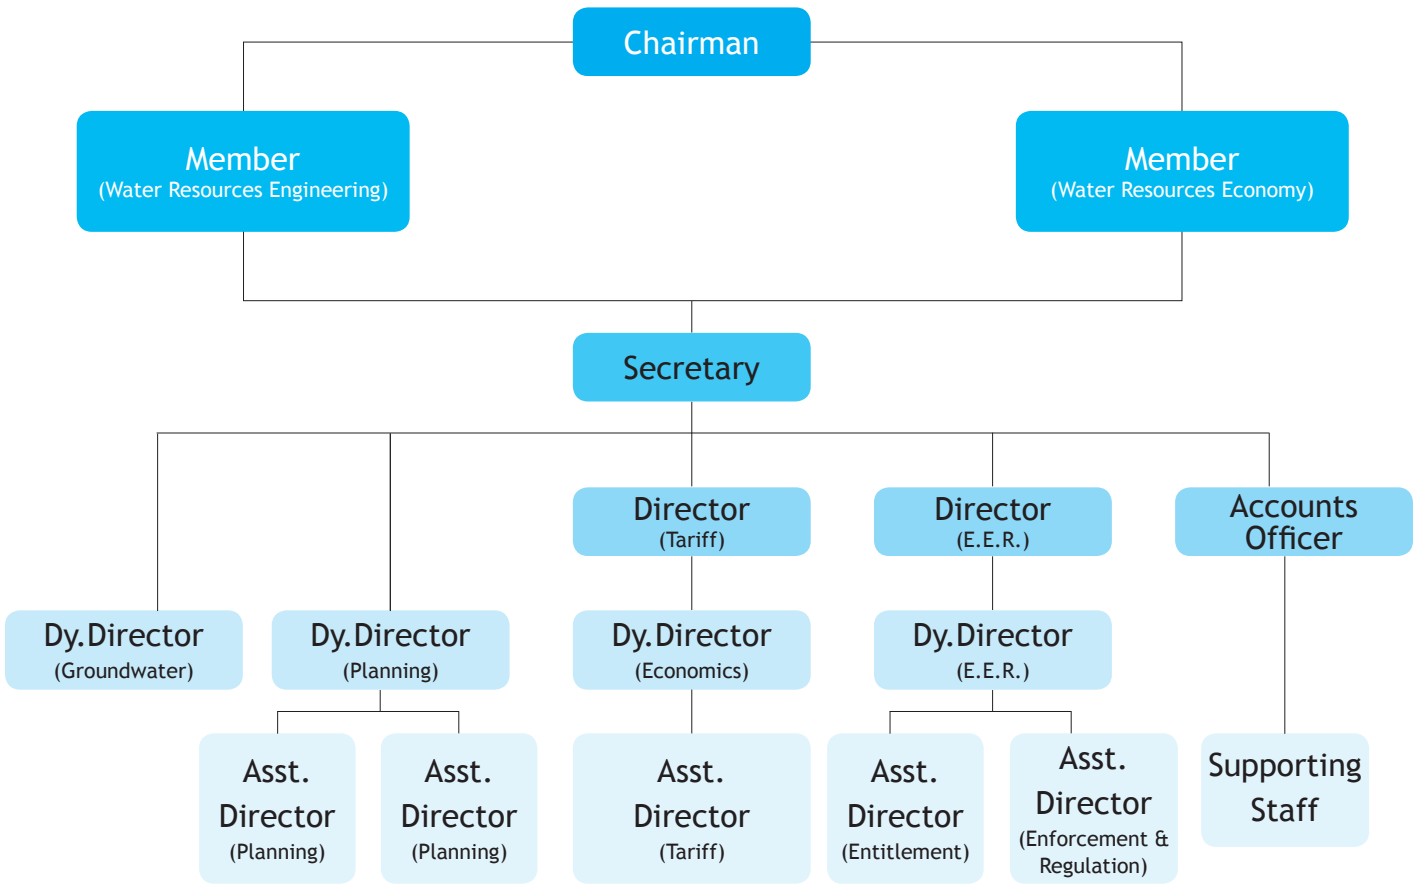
Chairman

Member
(Water Resources Engineering)

Member
(Water Resources Economy)

Secretary

Director
(Tariff)

Director
(E.E.R.)

Accounts Officer

Dy.Director
(Groundwater)

Dy.Director
(Planning)

Dy.Director
(Economics)

Dy.Director
(E.E.R.)

Asst. Director
(Planning)

Asst. Director
(Planning)

Asst. Director
(Tariff)

Asst. Director
(Entitlement)

Asst. Director
(Enforcement & Regulation)

Supporting Staff